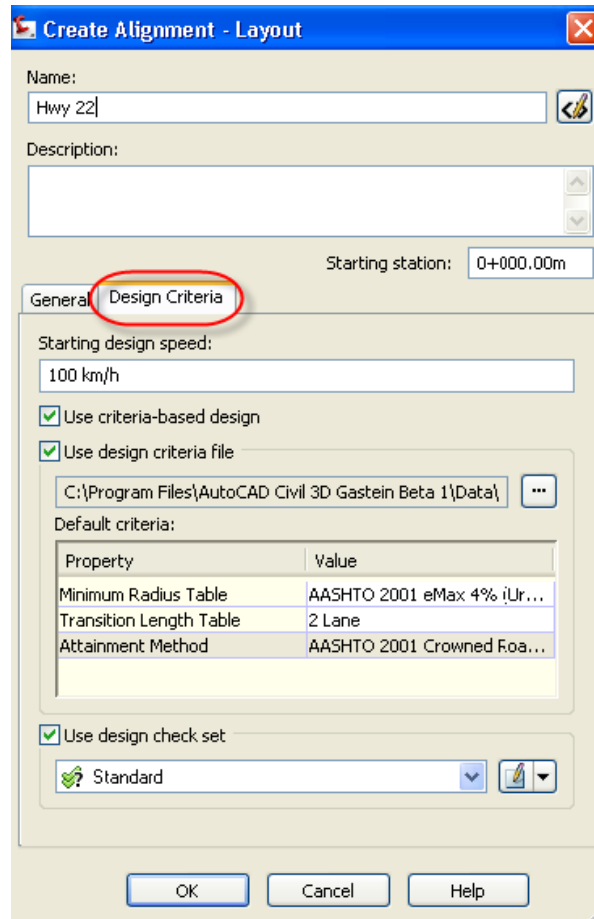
Create Alignment - Layout

Name:

Hwy 22

Description:

Starting station: 0+000.00m

General | Design Criteria

Starting design speed:

100 km/h

Use criteria-based design

Use design criteria file

C:\Program Files\AutoCAD Civil 3D Gastein Beta 1\Data\

Default criteria:

| Property | Value |
|---|---|
| Minimum Radius Table | AASHTO 2001 eMax 4% (Ur... |
| Transition Length Table | 2 Lane |
| Attainment Method | AASHTO 2001 Crowned Roa... |

Use design check set

Standard

OK Cancel Help